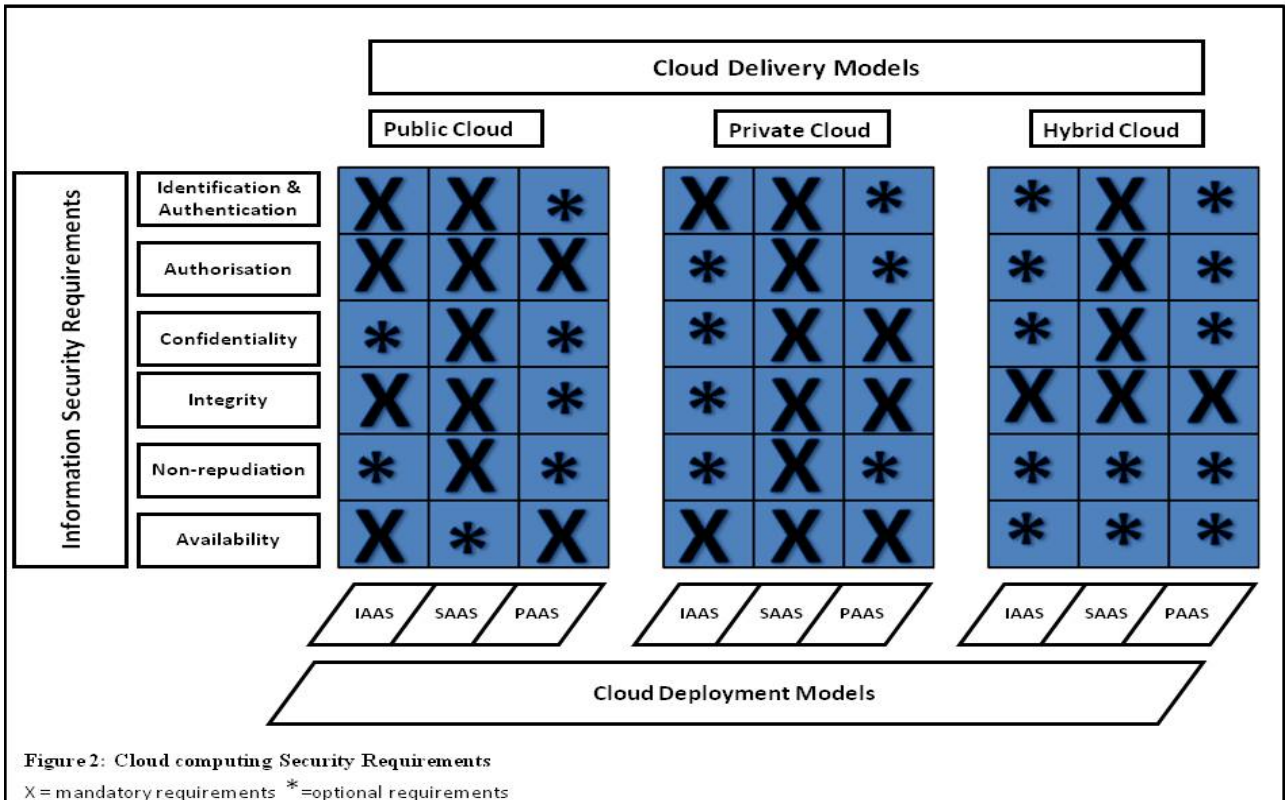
Cloud Delivery Models

Public Cloud

Private Cloud

Hybrid Cloud

Information Security Requirements

| | IAAS | SAAS | PAAS | IAAS | SAAS | PAAS | IAAS | SAAS | PAAS |
|---|---|---|---|---|---|---|---|---|---|
| Identification & Authentication | X | X | * | X | X | * | * | X | * |
| Authorisation | X | X | X | * | X | * | * | X | * |
| Confidentiality | * | X | * | * | X | X | * | X | * |
| Integrity | X | X | * | * | X | X | X | X | X |
| Non-repudiation | * | X | * | * | X | * | * | * | * |
| Availability | X | * | X | X | X | X | * | * | * |

Cloud Deployment Models

Figure 2: Cloud computing Security Requirements

X = mandatory requirements * =optional requirements